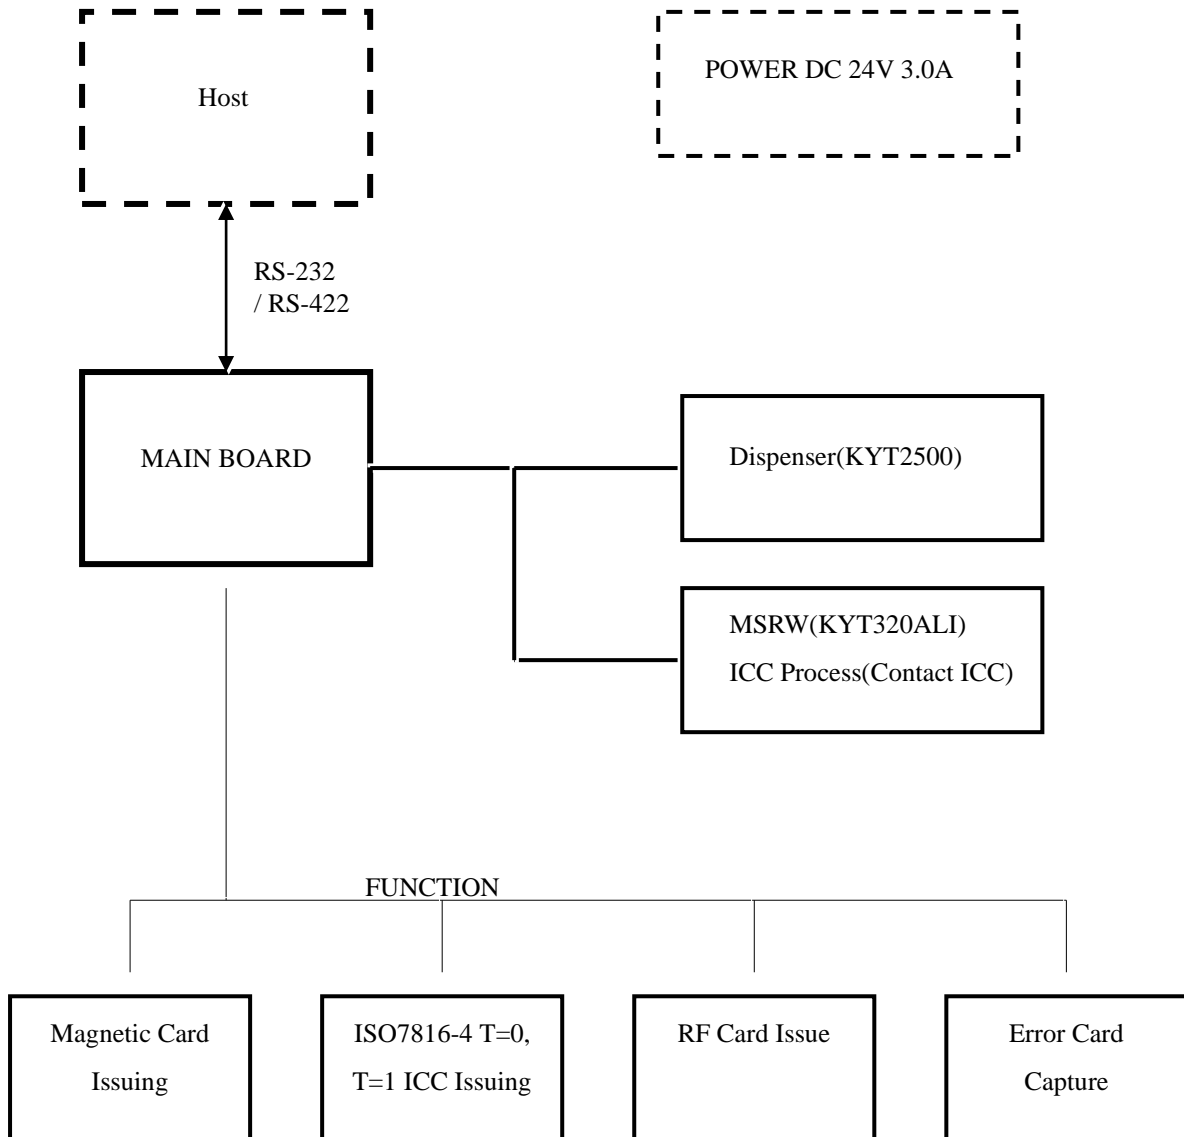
Host

POWER DC 24V 3.0A

RS-232 / RS-422

MAIN BOARD

Dispenser(KYT2500)

MSRW(KYT320ALI)
ICC Process(Contact ICC)

FUNCTION

Magnetic Card Issuing

ISO7816-4 T=0, T=1 ICC Issuing

RF Card Issue

Error Card Capture